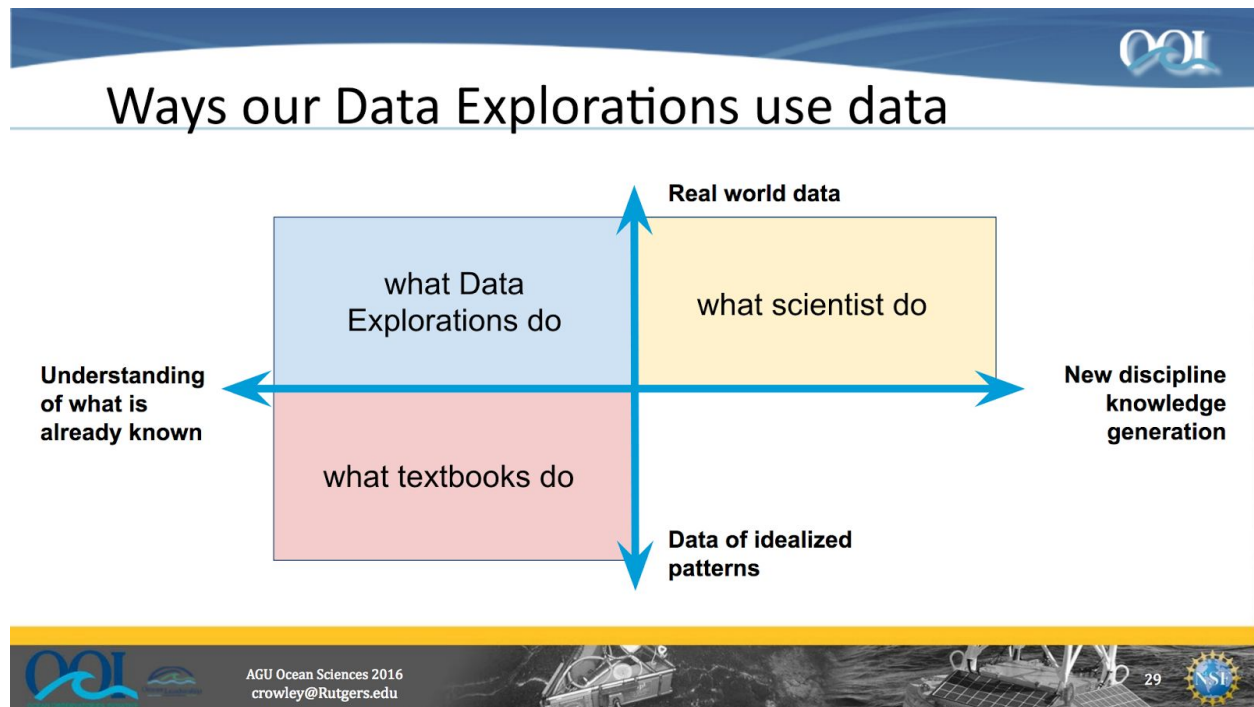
OOI

Ways our Data Explorations use data

Real world data

what Data Explorations do

what scientist do

Understanding of what is already known

New discipline knowledge generation

what textbooks do

Data of idealized patterns

OOI

AGU Ocean Sciences 2016
crowley@Rutgers.edu

29

NSF